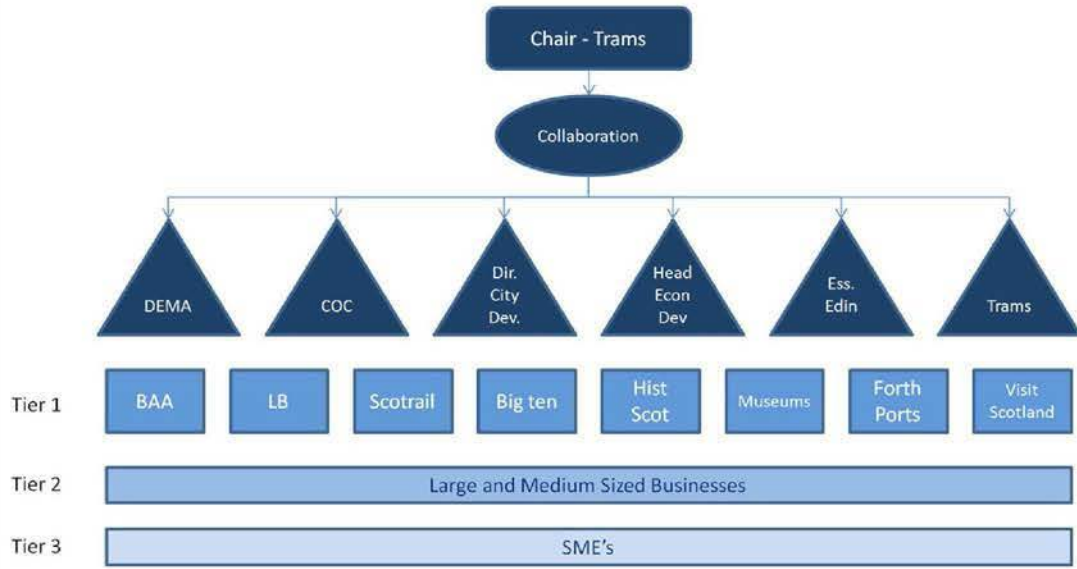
Chair - Trams

Collaboration

DEMA

COC

Dir. City Dev.

Head Econ Dev

Ess. Edin

Trams

Tier 1

BAA

LB

Scotrail

Big ten

Hist Scot

Museums

Forth Ports

Visit Scotland

Tier 2

Large and Medium Sized Businesses

Tier 3

SME's